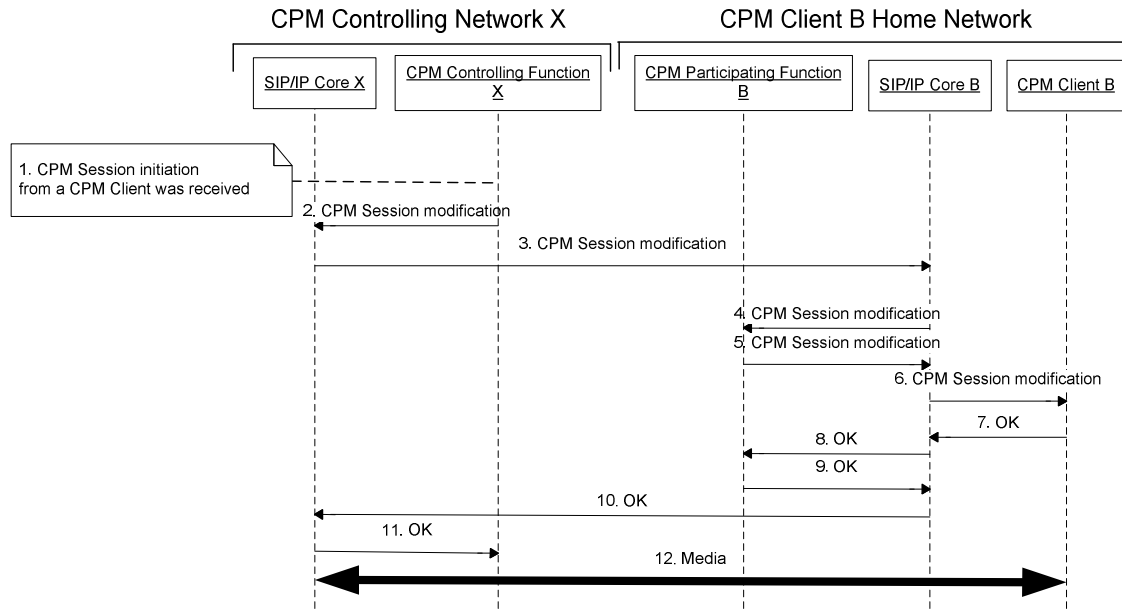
CPM Controlling Network X

CPM Client B Home Network

SIP/IP Core X

CPM Controlling Function X

CPM Participating Function B

SIP/IP Core B

CPM Client B

1. CPM Session initiation from a CPM Client was received

2. CPM Session modification

3. CPM Session modification

4. CPM Session modification

5. CPM Session modification

6. CPM Session modification

7. OK

8. OK

9. OK

10. OK

11. OK

12. Media